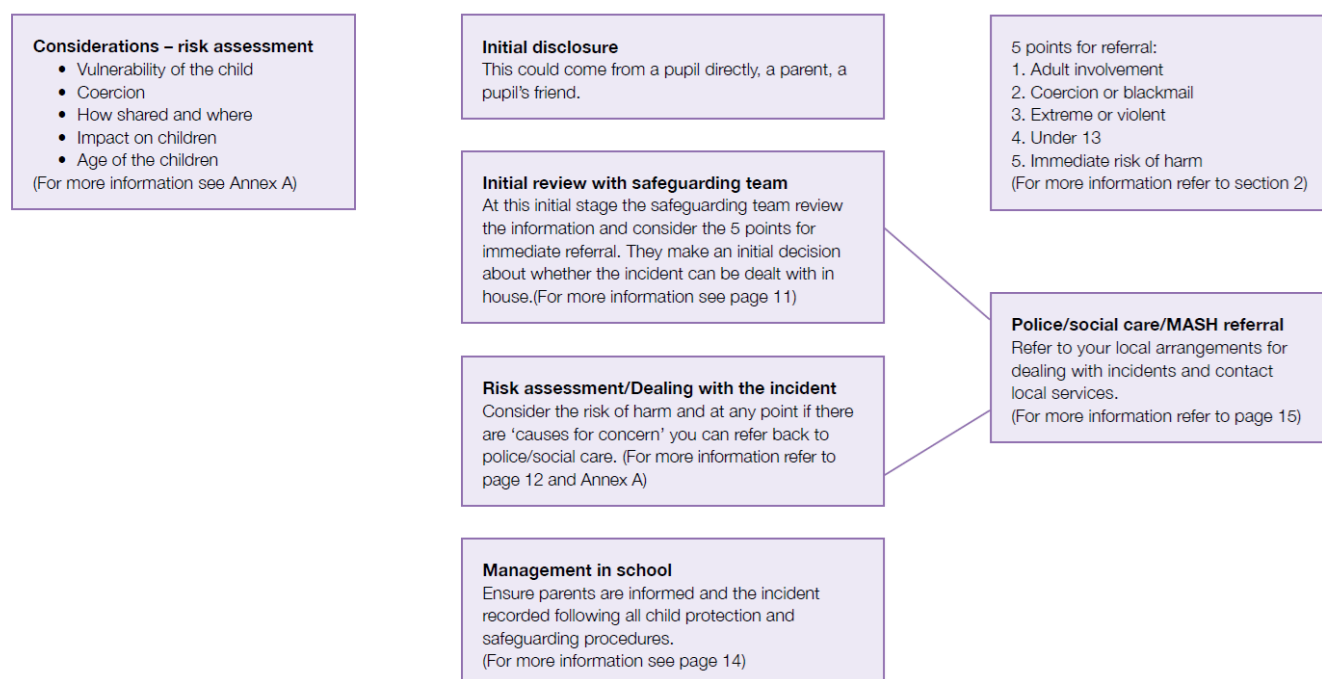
**Considerations – risk assessment**
- Vulnerability of the child
- Coercion
- How shared and where
- Impact on children
- Age of the children
(For more information see Annex A)

**Initial disclosure**
This could come from a pupil directly, a parent, a pupil's friend.

**Initial review with safeguarding team**
At this initial stage the safeguarding team review the information and consider the 5 points for immediate referral. They make an initial decision about whether the incident can be dealt with in house.(For more information see page 11)

**Risk assessment/Dealing with the incident**
Consider the risk of harm and at any point if there are 'causes for concern' you can refer back to police/social care. (For more information refer to page 12 and Annex A)

**Management in school**
Ensure parents are informed and the incident recorded following all child protection and safeguarding procedures.
(For more information see page 14)

5 points for referral:
1. Adult involvement
2. Coercion or blackmail
3. Extreme or violent
4. Under 13
5. Immediate risk of harm
(For more information refer to section 2)

**Police/social care/MASH referral**
Refer to your local arrangements for dealing with incidents and contact local services.
(For more information refer to page 15)